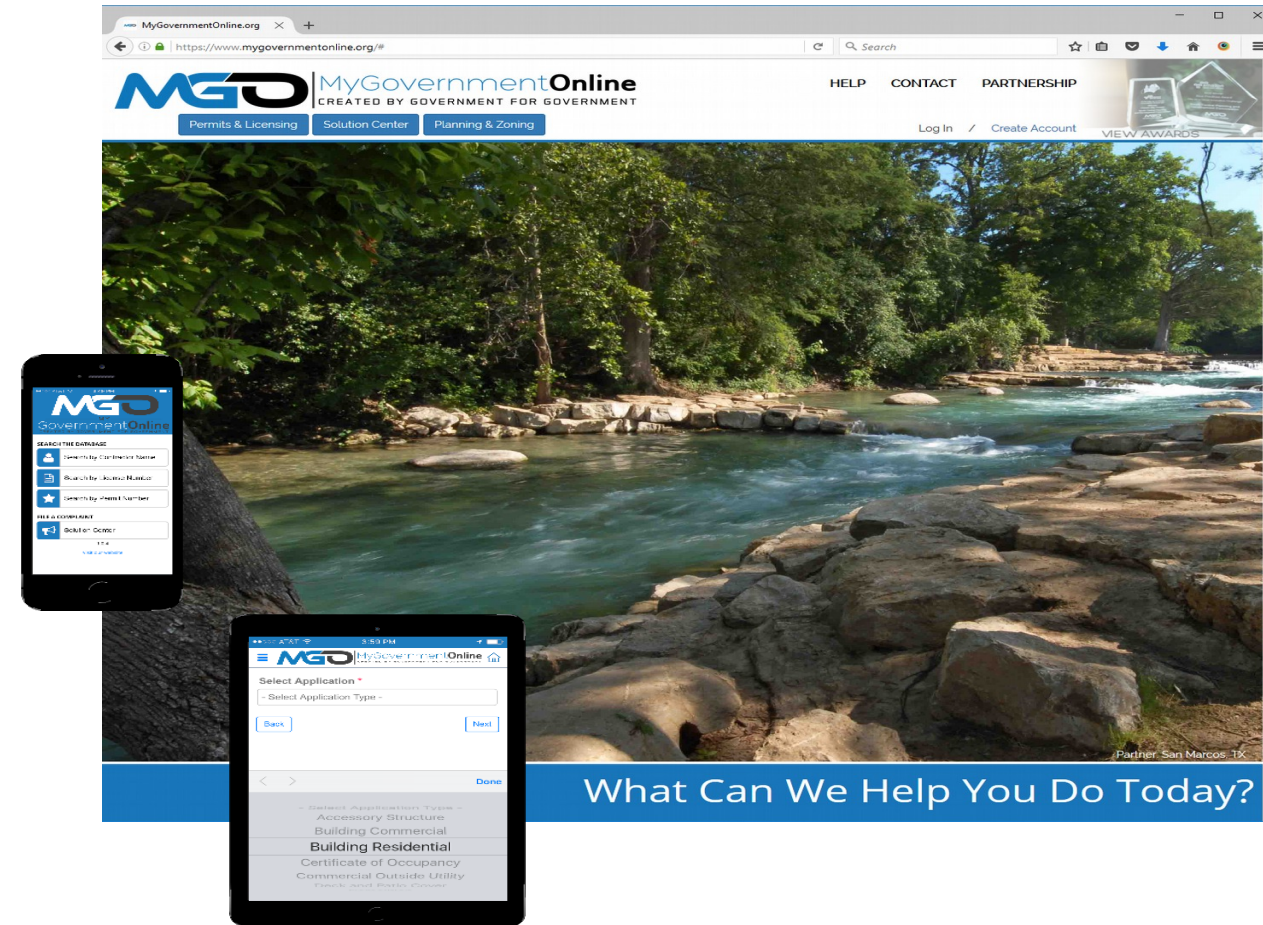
MyGovernmentOnline.org
https://www.mygovernmentonline.org/#
Search

MGO MyGovernmentOnline
CREATED BY GOVERNMENT FOR GOVERNMENT

HELP CONTACT PARTNERSHIP

VIEW AWARDS

Permits & Licensing Solution Center Planning & Zoning

Log In / Create Account

Partner: San Marcos, TX

What Can We Help You Do Today?

MGO GovernmentOnline
SEARCH THE DATABASE
Search by Contractor Name
Search by License Number
Search by Permit Number
FILE A COMPLAINT
Solution Center
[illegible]
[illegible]

AT&T 3:59 PM
MGO MyGovernmentOnline
Select Application *
- Select Application Type -
Back
Next
Done
- Select Application Type -
Accessory Structure
Building Commercial
Building Residential
Certificate of Occupancy
Commercial Outside Utility
Deck and Patio Cover